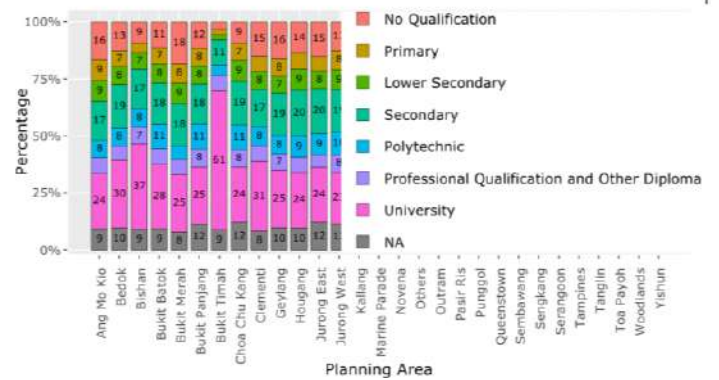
100%
75%
50%
25%
0%
Percentage

16 9 9 17 8 24 9
13 7 8 19 8 30 10
9 7 7 17 8 7 37 9
11 7 8 18 11 28 9
18 8 9 18 8 25 8
12 8 8 11 8 25 12
11 61 9
9 7 9 19 11 8 24 12
15 8 7 17 8 31 8
16 8 9 19 7 25 10
14 7 8 20 9 24 10
15 7 8 20 9 24 12
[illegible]

Ang Mo Kio
Bedok
Bishan
Bukit Batok
Bukit Merah
Bukit Panjang
Bukit Timah
Choa Chu Kang
Clementi
Geylang
Hougang
Jurong East
Jurong West
Kallang
Marine Parade
Novena
Others
Outram
Pasir Ris
Punggol
Queenstown
Sembawang
Sengkang
Serangoon
Tampines
Tanglin
Toa Payoh
Woodlands
Yishun
Planning Area

No Qualification
Primary
Lower Secondary
Secondary
Polytechnic
Professional Qualification and Other Diploma
University
NA